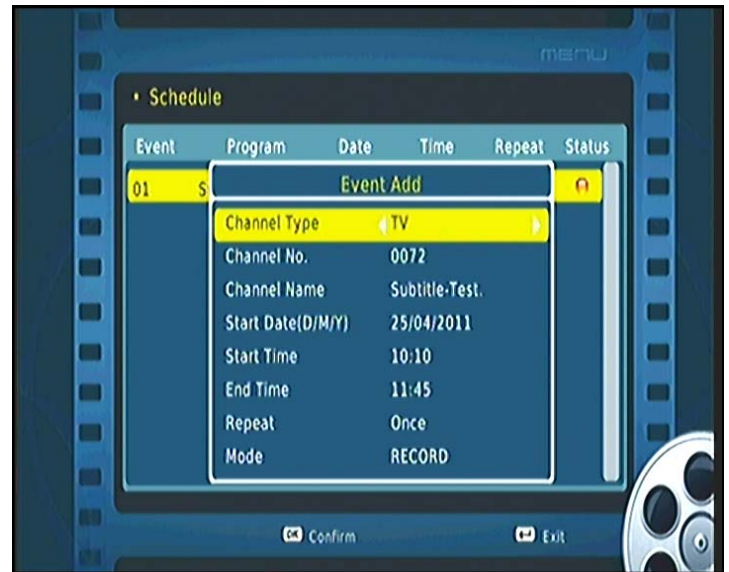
MENU

• Schedule

| Event | Program | Date | Time | Repeat | Status |
|---|---|---|---|---|---|
| 01 | S | | | | |

Event Add

| Channel Type | TV |
|---|---|
| Channel No. | 0072 |
| Channel Name | Subtitle-Test. |
| Start Date(D/M/Y) | 25/04/2011 |
| Start Time | 10:10 |
| End Time | 11:45 |
| Repeat | Once |
| Mode | RECORD |

OK Confirm

Exit